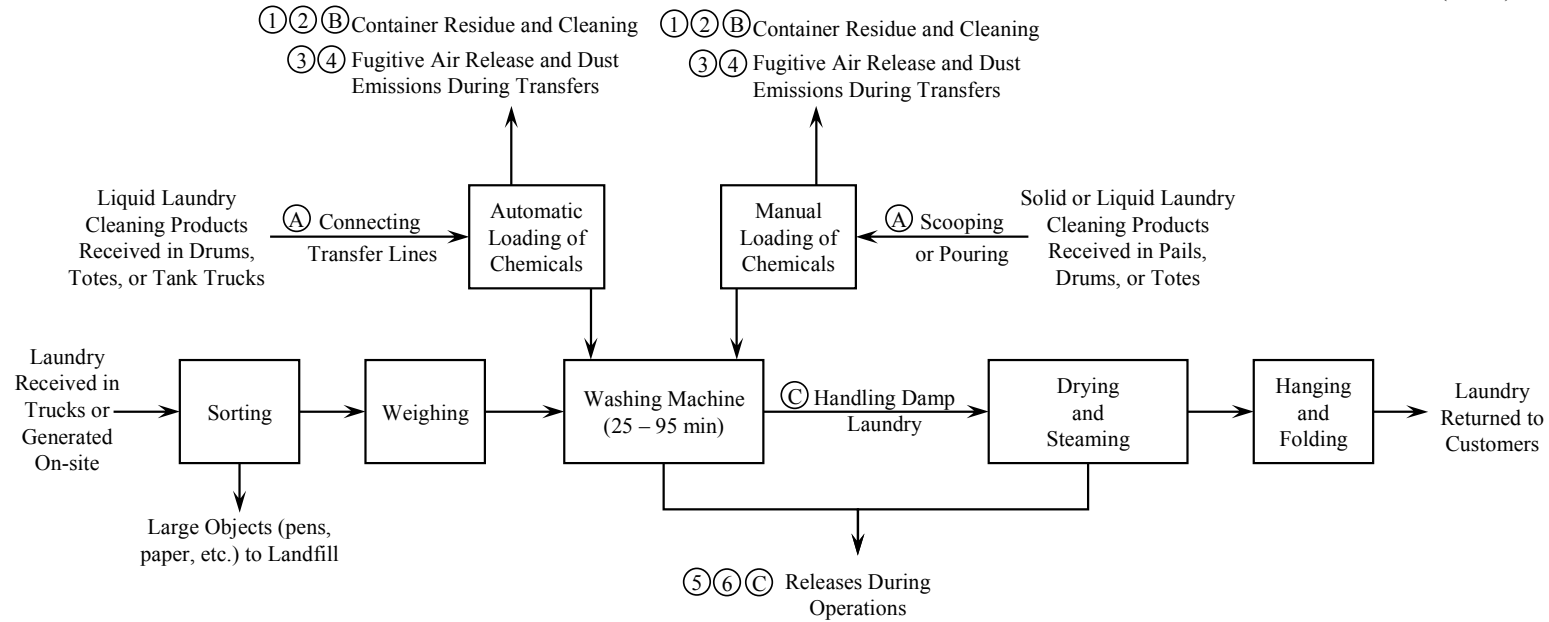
①②Ⓑ Container Residue and Cleaning
③④ Fugitive Air Release and Dust Emissions During Transfers

①②Ⓑ Container Residue and Cleaning
③④ Fugitive Air Release and Dust Emissions During Transfers

Liquid Laundry Cleaning Products Received in Drums, Totes, or Tank Trucks

Ⓐ Connecting Transfer Lines

Automatic Loading of Chemicals

Manual Loading of Chemicals

Ⓐ Scooping or Pouring

Solid or Liquid Laundry Cleaning Products Received in Pails, Drums, or Totes

Laundry Received in Trucks or Generated On-site

Sorting

Weighing

Washing Machine (25 – 95 min)

Ⓒ Handling Damp Laundry

Drying and Steaming

Hanging and Folding

Laundry Returned to Customers

Large Objects (pens, paper, etc.) to Landfill

⑤⑥Ⓒ Releases During Operations